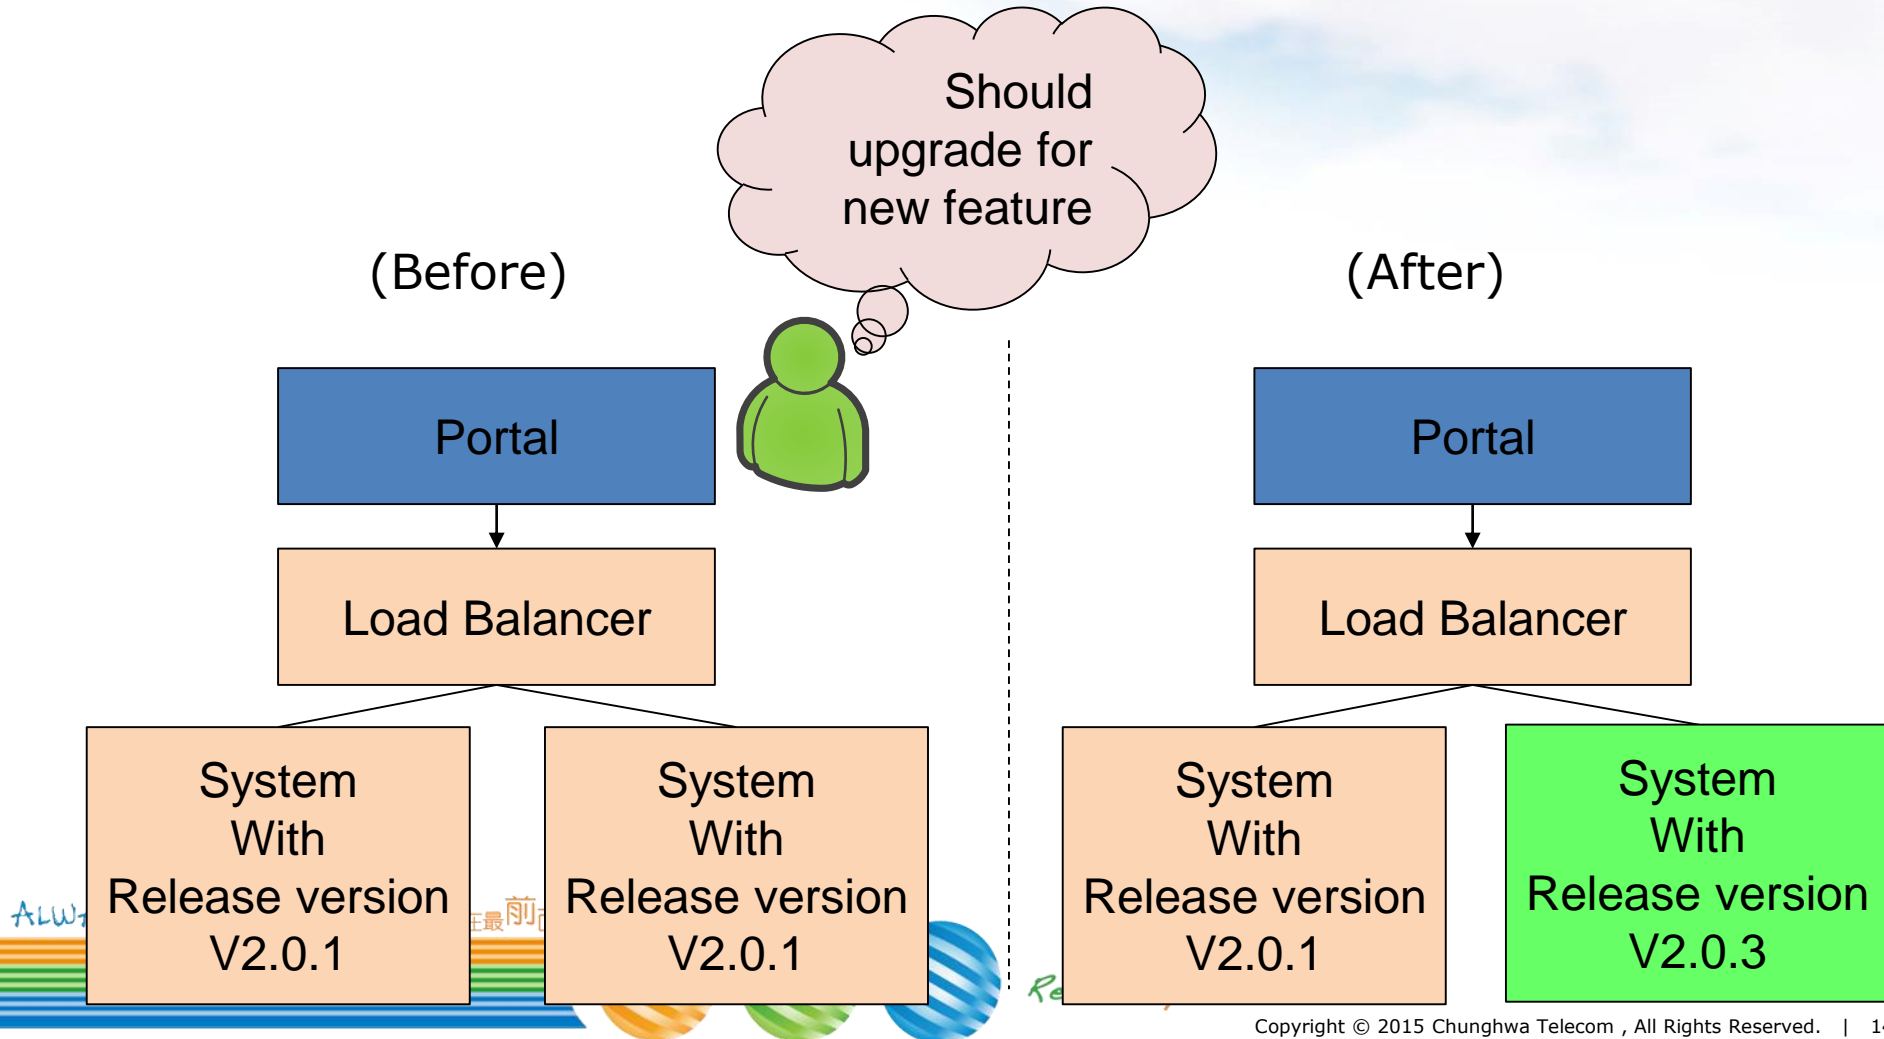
Should upgrade for new feature

(Before)

(After)

Portal

Load Balancer

System With Release version V2.0.1

System With Release version V2.0.1

Portal

Load Balancer

System With Release version V2.0.1

System With Release version V2.0.3

ALW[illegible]

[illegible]最前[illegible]

Re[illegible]

Copyright © 2015 Chunghwa Telecom , All Rights Reserved. | 1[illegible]